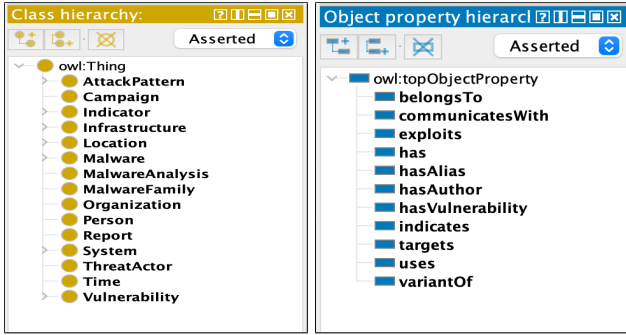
Class hierarchy:

Asserted

owl:Thing
AttackPattern
Campaign
Indicator
Infrastructure
Location
Malware
MalwareAnalysis
MalwareFamily
Organization
Person
Report
System
ThreatActor
Time
Vulnerability

Object property hierarcl

Asserted

owl:topObjectProperty
belongsTo
communicatesWith
exploits
has
hasAlias
hasAuthor
hasVulnerability
indicates
targets
uses
variantOf